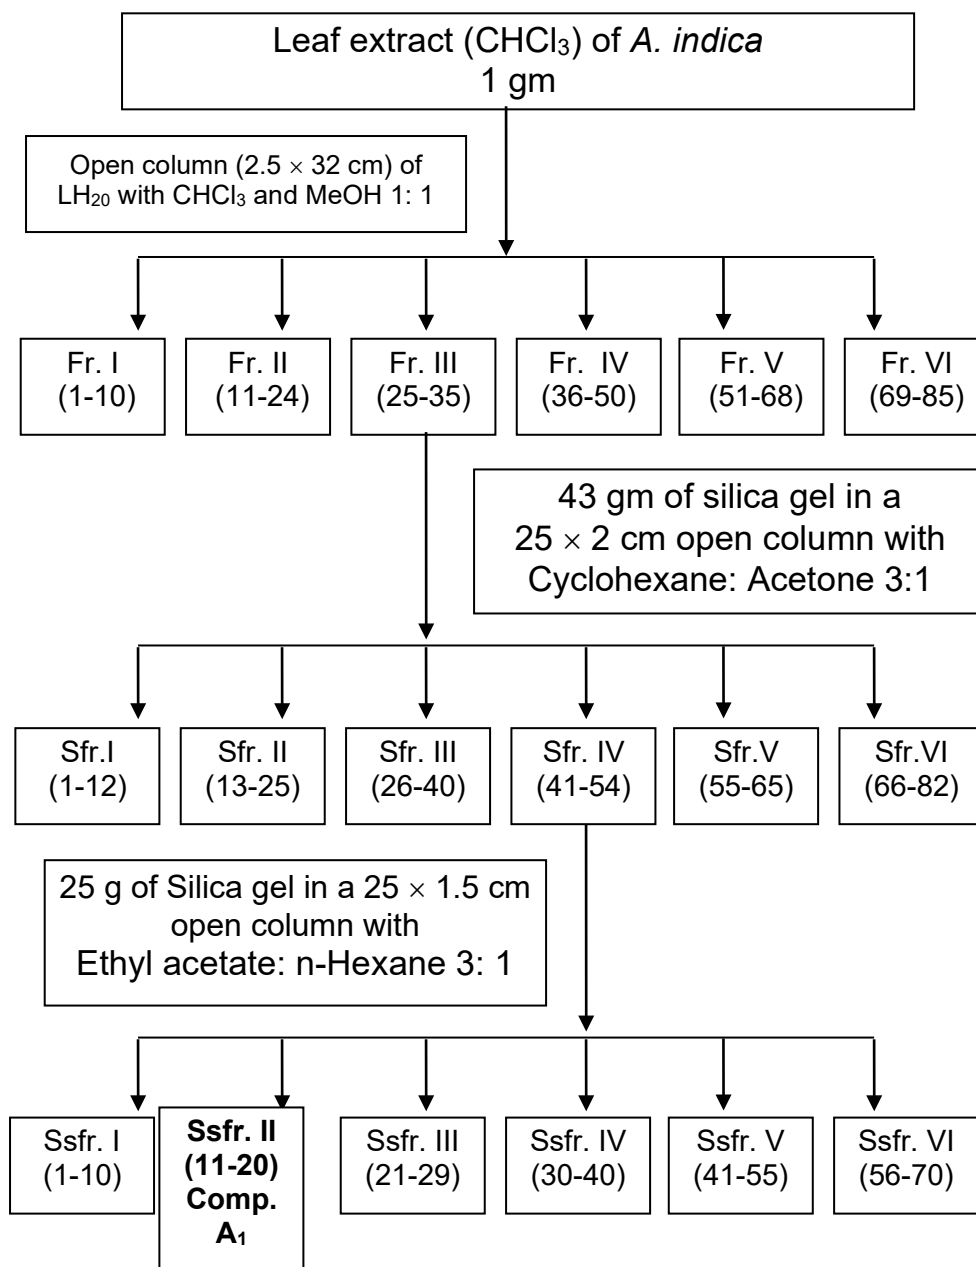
Leaf extract ($CHCl_3$) of *A. indica*
1 gm

Open column ($2.5 \times 32$ cm) of $LH_{20}$ with $CHCl_3$ and MeOH 1: 1

Fr. I (1-10)

Fr. II (11-24)

Fr. III (25-35)

Fr. IV (36-50)

Fr. V (51-68)

Fr. VI (69-85)

43 gm of silica gel in a $25 \times 2$ cm open column with Cyclohexane: Acetone 3:1

Sfr.I (1-12)

Sfr. II (13-25)

Sfr. III (26-40)

Sfr. IV (41-54)

Sfr.V (55-65)

Sfr.VI (66-82)

25 g of Silica gel in a $25 \times 1.5$ cm open column with Ethyl acetate: n-Hexane 3: 1

Ssfr. I (1-10)

**Ssfr. II (11-20) Comp. $A_1$**

Ssfr. III (21-29)

Ssfr. IV (30-40)

Ssfr. V (41-55)

Ssfr. VI (56-70)